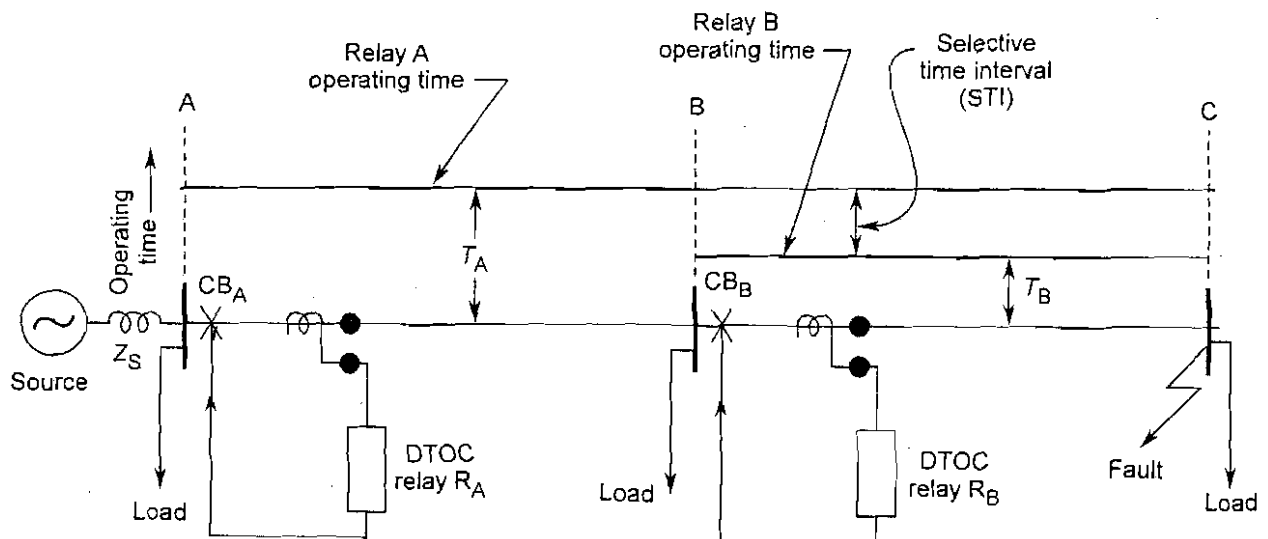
Relay A operating time

Relay B operating time

Selective time interval (STI)

A

B

C

Operating time

$T_A$

$T_B$

$CB_A$

$CB_B$

$Z_S$

Source

Load

DTOC relay $R_A$

Load

DTOC relay $R_B$

Fault

Load